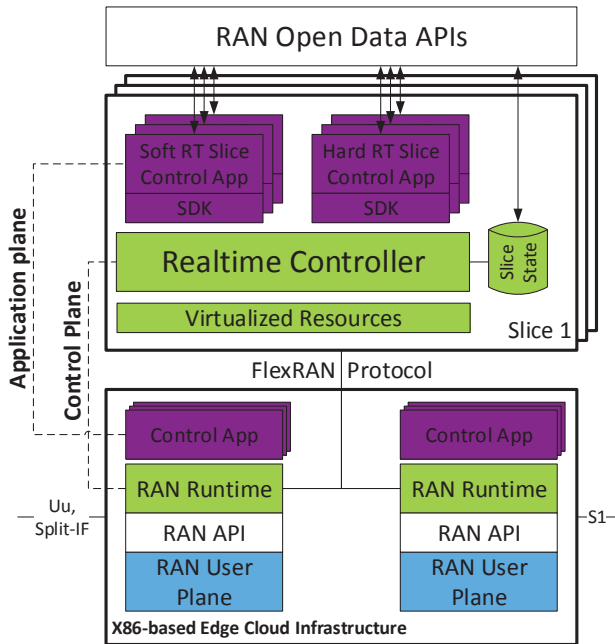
RAN Open Data APIs

Soft RT Slice Control App

SDK

Hard RT Slice Control App

SDK

Realtime Controller

Slice State

Virtualized Resources

Slice 1

Application plane

Control Plane

FlexRAN Protocol

Control App

RAN Runtime

RAN API

RAN User Plane

Control App

RAN Runtime

RAN API

RAN User Plane

Uu, Split-IF

S1

X86-based Edge Cloud Infrastructure